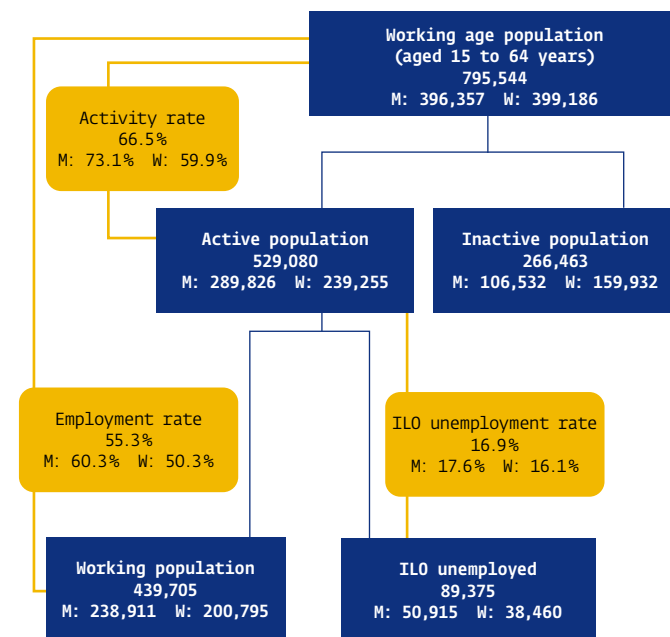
Working age population
(aged 15 to 64 years)
795,544
M: 396,357 W: 399,186

Activity rate
66.5%
M: 73.1% W: 59.9%

Active population
529,080
M: 289,826 W: 239,255

Inactive population
266,463
M: 106,532 W: 159,932

Employment rate
55.3%
M: 60.3% W: 50.3%

ILO unemployment rate
16.9%
M: 17.6% W: 16.1%

Working population
439,705
M: 238,911 W: 200,795

ILO unemployed
89,375
M: 50,915 W: 38,460